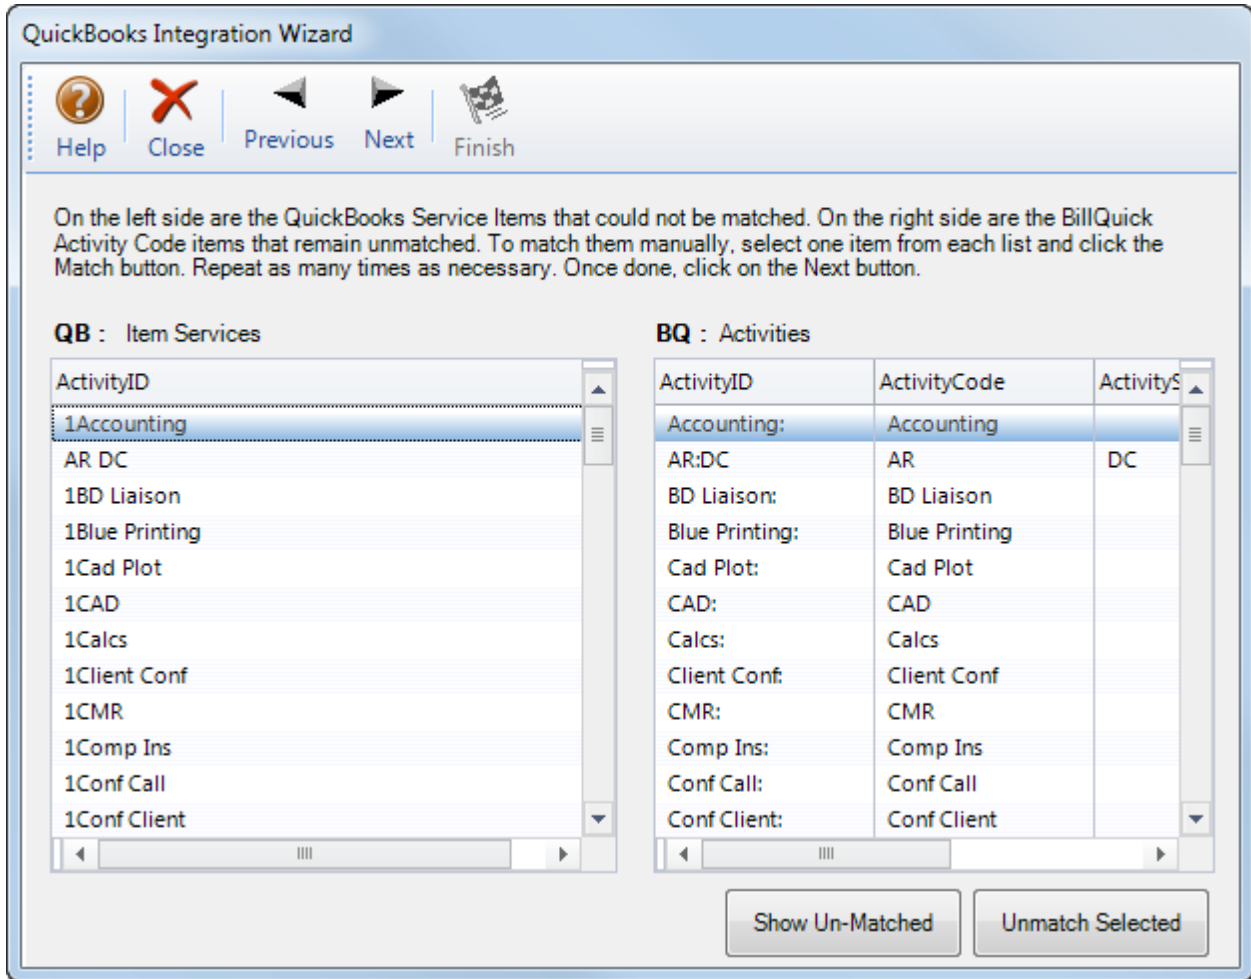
QuickBooks Integration Wizard

Help Close Previous Next Finish

On the left side are the QuickBooks Service Items that could not be matched. On the right side are the BillQuick Activity Code items that remain unmatched. To match them manually, select one item from each list and click the Match button. Repeat as many times as necessary. Once done, click on the Next button.

**QB :** Item Services

| ActivityID |
|---|
| 1Accounting |
| AR DC |
| 1BD Liaison |
| 1Blue Printing |
| 1Cad Plot |
| 1CAD |
| 1Calcs |
| 1Client Conf |
| 1CMR |
| 1Comp Ins |
| 1Conf Call |
| 1Conf Client |

**BQ :** Activities

| ActivityID | ActivityCode | ActivityS |
|---|---|---|
| Accounting: | Accounting | |
| AR:DC | AR | DC |
| BD Liaison: | BD Liaison | |
| Blue Printing: | Blue Printing | |
| Cad Plot: | Cad Plot | |
| CAD: | CAD | |
| Calcs: | Calcs | |
| Client Conf: | Client Conf | |
| CMR: | CMR | |
| Comp Ins: | Comp Ins | |
| Conf Call: | Conf Call | |
| Conf Client: | Conf Client | |

Show Un-Matched Unmatch Selected